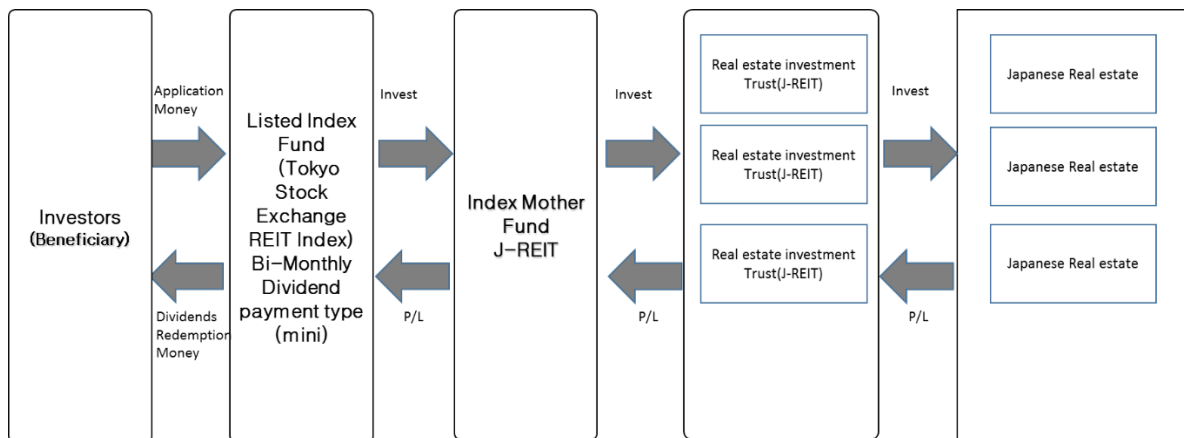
Investors
(Beneficiary)

Application Money

Dividends Redemption Money

Listed Index Fund (Tokyo Stock Exchange REIT Index) Bi-Monthly Dividend payment type (mini)

Invest

P/L

Index Mother Fund J-REIT

Invest

P/L

Real estate investment Trust(J-REIT)

Real estate investment Trust(J-REIT)

Real estate investment Trust(J-REIT)

Invest

P/L

Japanese Real estate

Japanese Real estate

Japanese Real estate